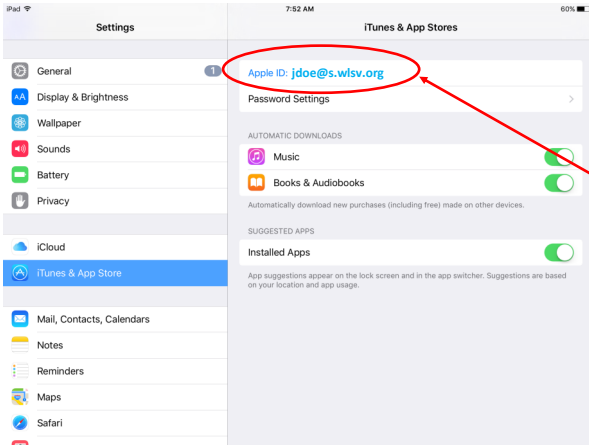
iPad
7:52 AM
60%

Settings

General 1
Display & Brightness
Wallpaper
Sounds
Battery
Privacy

iCloud
iTunes & App Store

Mail, Contacts, Calendars
Notes
Reminders
Maps
Safari

iTunes & App Stores

Apple ID: jdoe@s.wlsv.org
Password Settings

AUTOMATIC DOWNLOADS
Music
Books & Audiobooks
Automatically download new purchases (including free) made on other devices.

SUGGESTED APPS
Installed Apps
App suggestions appear on the lock screen and in the app switcher. Suggestions are based on your location and app usage.